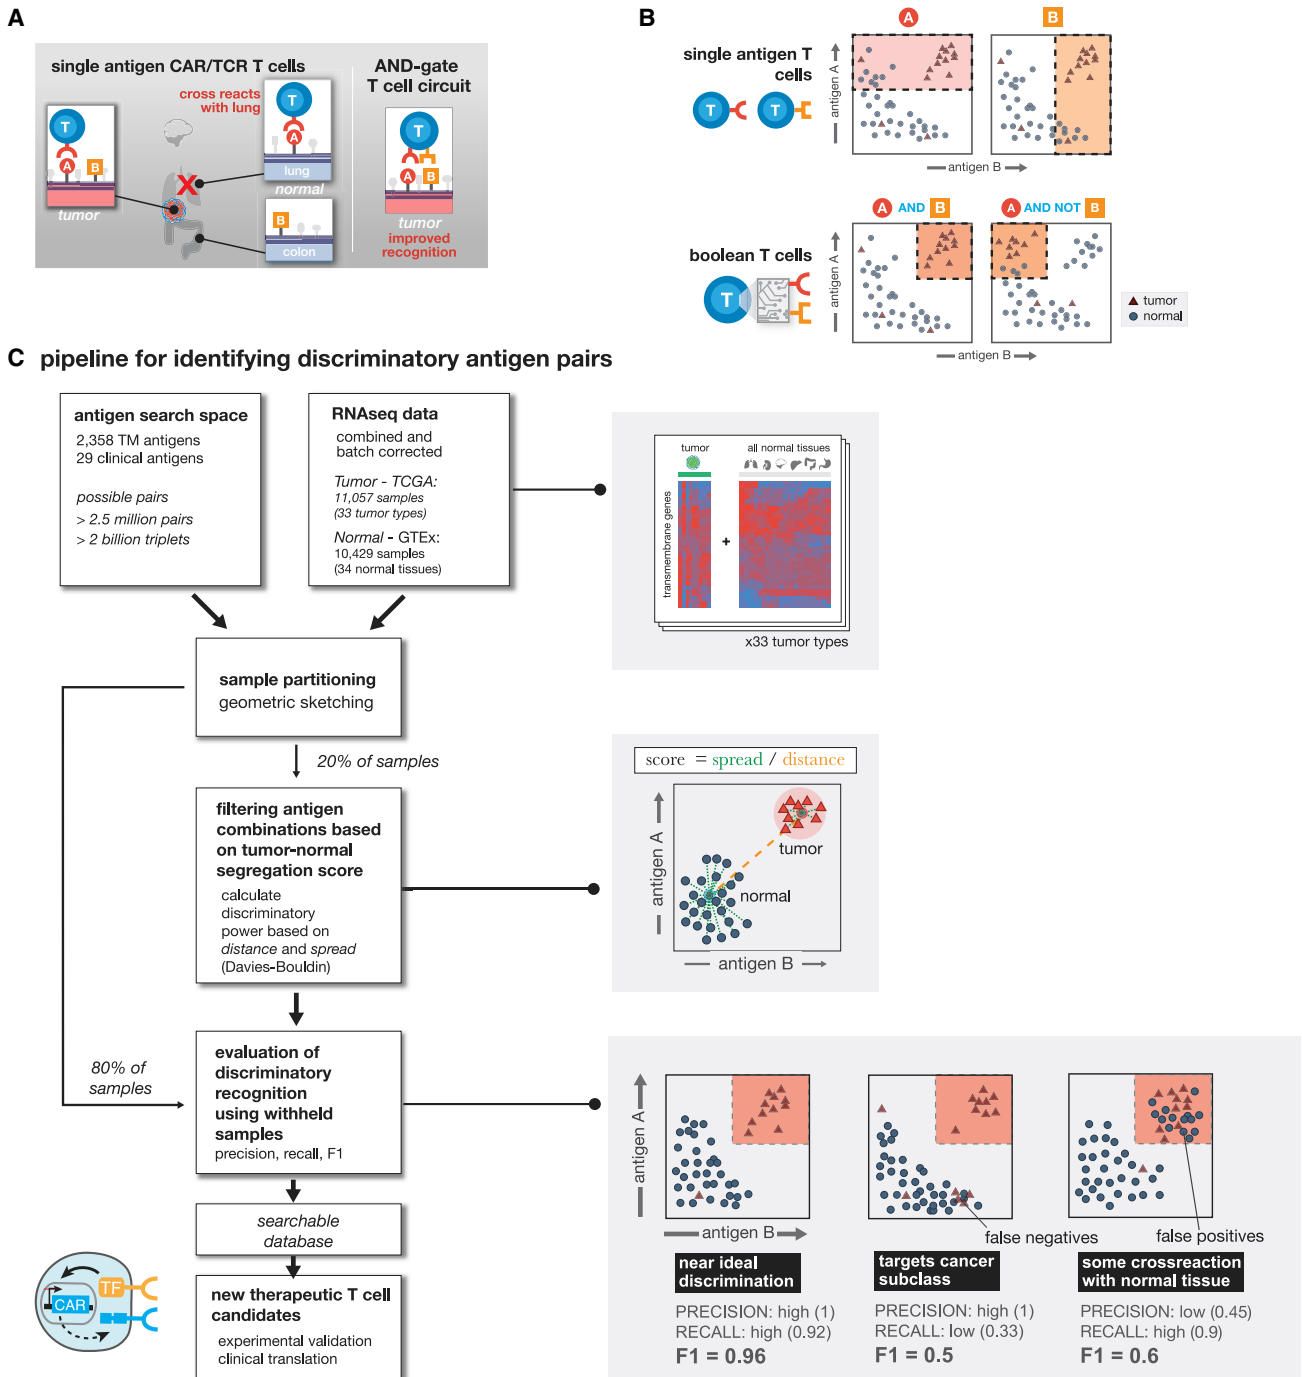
A

single antigen CAR/TCR T cells

AND-gate T cell circuit

T

A

B

tumor

cross reacts with lung

T

A

lung

normal

B

colon

T

A

B

tumor improved recognition

B

A

B

single antigen T cells

T

T

antigen A

antigen B

A AND B

A AND NOT B

boolean T cells

T

antigen A

antigen B

tumor

normal

C pipeline for identifying discriminatory antigen pairs

antigen search space

2,358 TM antigens
29 clinical antigens

possible pairs
> 2.5 million pairs
> 2 billion triplets

RNAseq data

combined and batch corrected

Tumor - TCGA:
11,057 samples
(33 tumor types)

Normal - GTEx:
10,429 samples
(34 normal tissues)

tumor

all normal tissues

transmembrane genes

+

x33 tumor types

sample partitioning
geometric sketching

20% of samples

filtering antigen combinations based on tumor-normal segregation score

calculate discriminatory power based on distance and spread (Davies-Bouldin)

score = spread / distance

antigen A

tumor

normal

antigen B

80% of samples

evaluation of discriminatory recognition using withheld samples
precision, recall, F1

antigen A

antigen B

false negatives

false positives

near ideal discrimination

PRECISION: high (1)
RECALL: high (0.92)
F1 = 0.96

targets cancer subclass

PRECISION: high (1)
RECALL: low (0.33)
F1 = 0.5

some crossreaction with normal tissue

PRECISION: low (0.45)
RECALL: high (0.9)
F1 = 0.6

searchable database

new therapeutic T cell candidates

experimental validation
clinical translation

TF

CAR